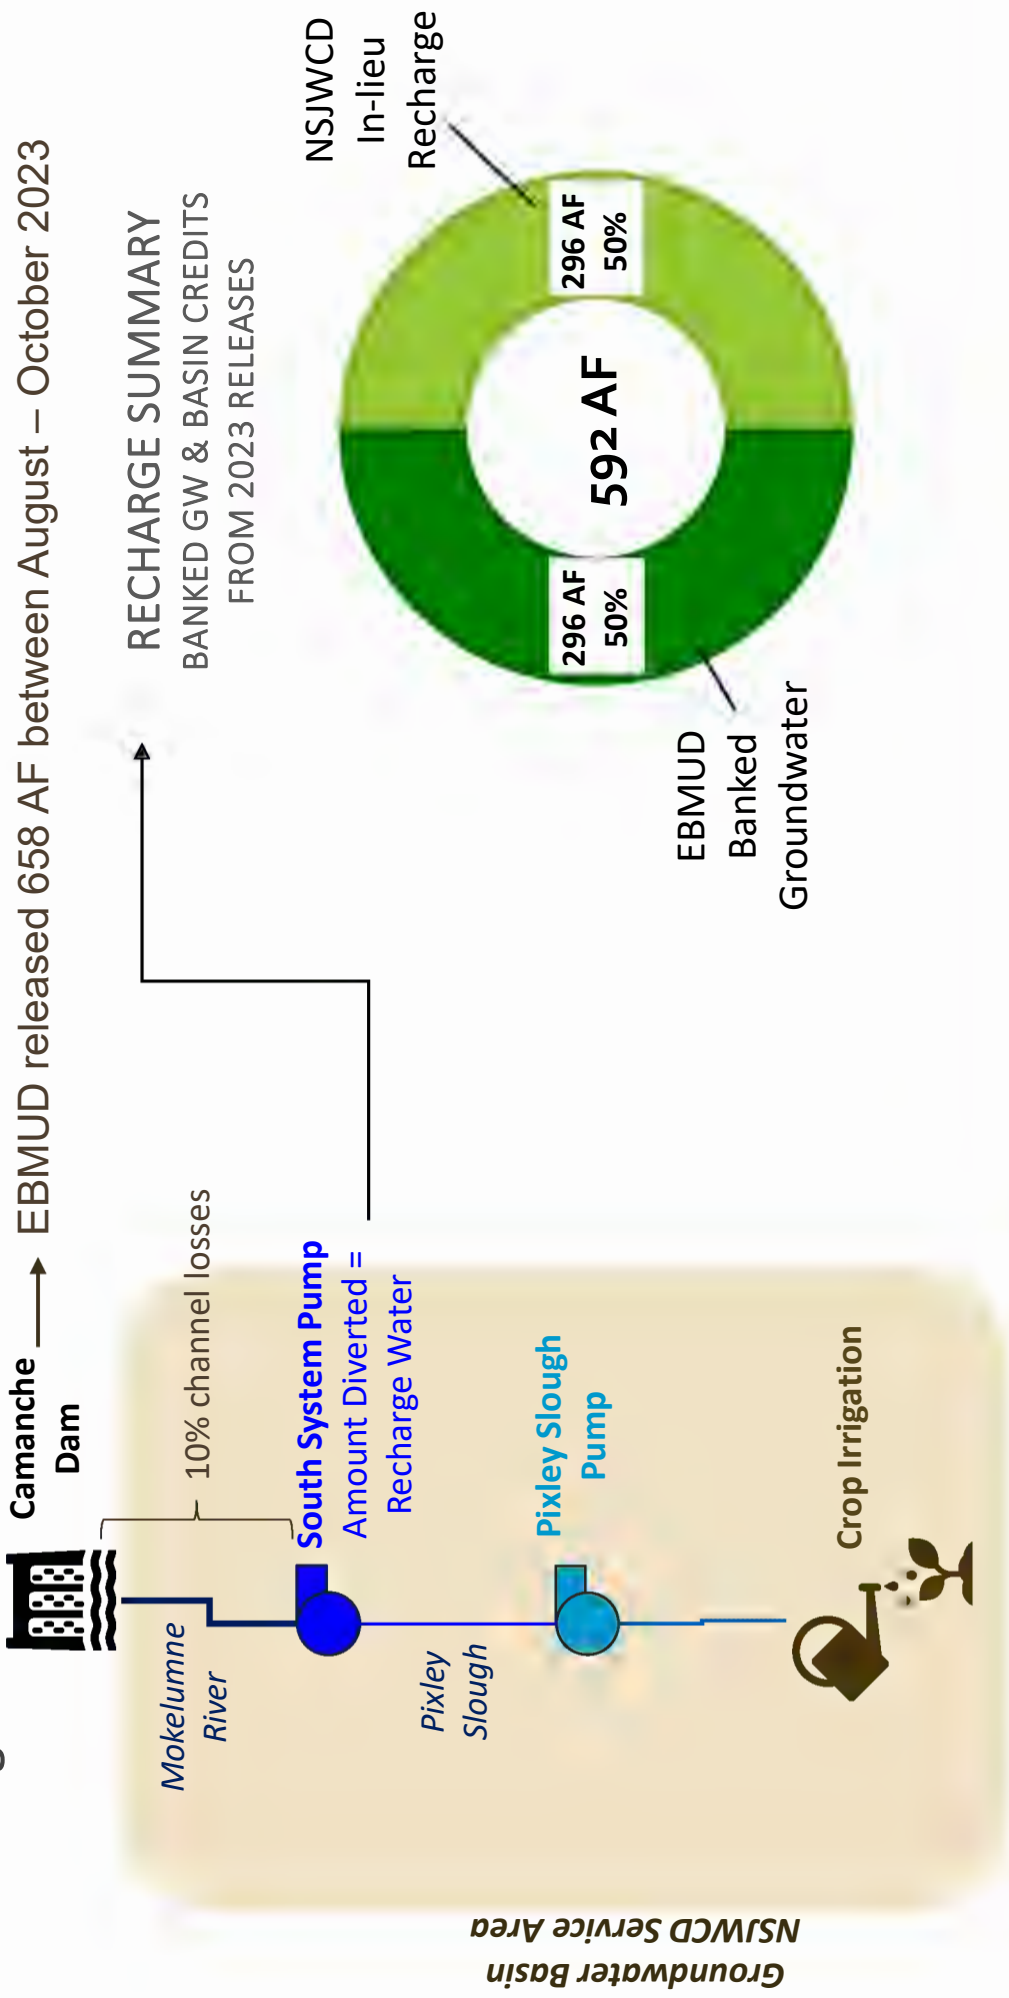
Camanche Dam

EBMUD released 658 AF between August – October 2023

10% channel losses

Mokelumne River

South System Pump
Amount Diverted = Recharge Water

Pixley Slough

Pixley Slough Pump

Crop Irrigation

Groundwater Basin
NSJWCD Service Area

RECHARGE SUMMARY
BANKED GW & BASIN CREDITS FROM 2023 RELEASES

NSJWCD In-lieu Recharge

296 AF 50%

592 AF

296 AF 50%

EBMUD Banked Groundwater